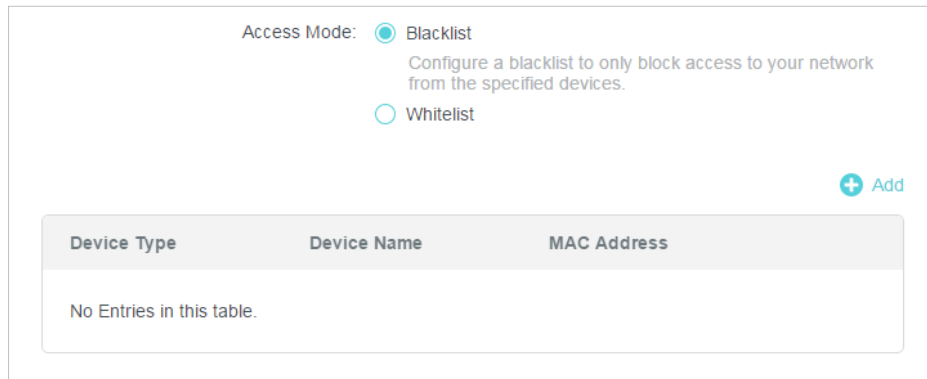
Access Mode: Blacklist

Configure a blacklist to only block access to your network from the specified devices.

Whitelist

Add

| Device Type | Device Name | MAC Address |
|---|---|---|
| No Entries in this table. | | |